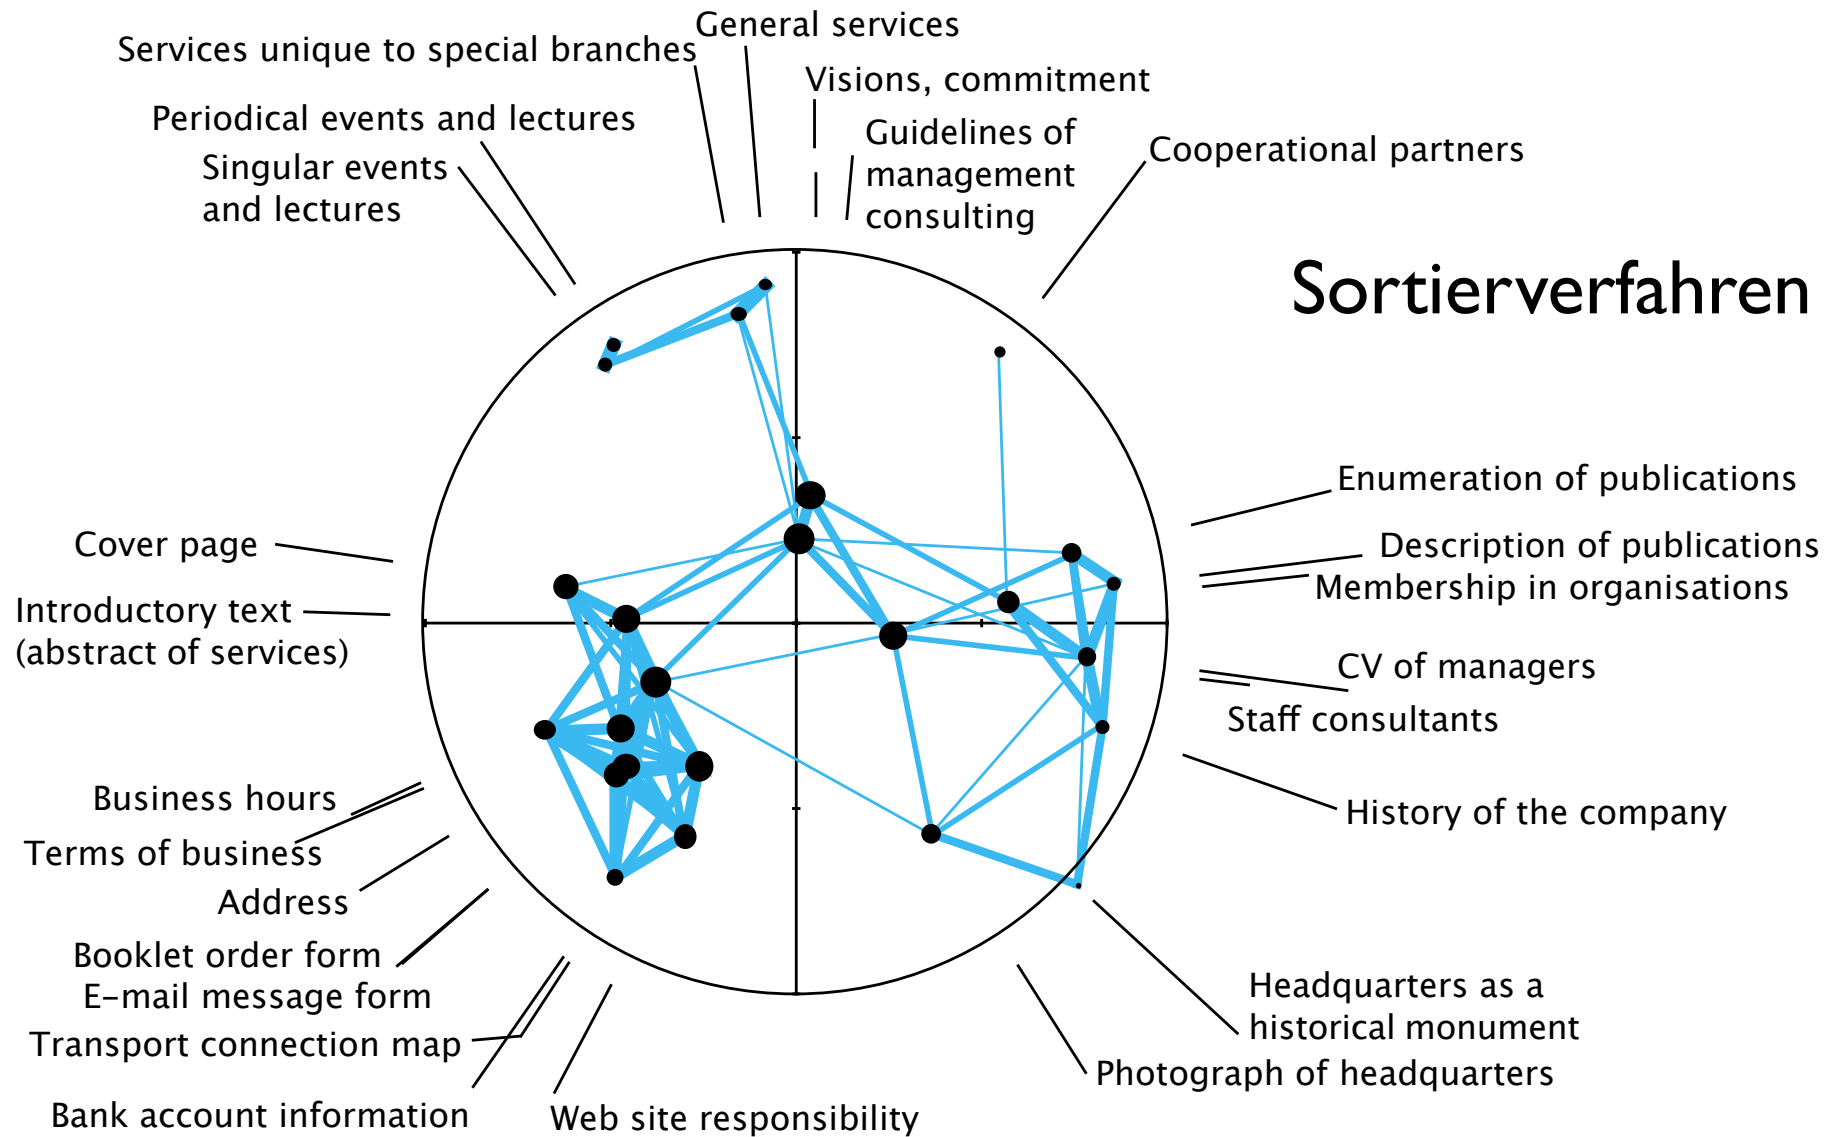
Services unique to special branches
General services
Visions, commitment
Periodical events and lectures
Guidelines of management consulting
Singular events and lectures
Cooperational partners
Sortierverfahren
Enumeration of publications
Cover page
Description of publications
Membership in organisations
Introductory text (abstract of services)
CV of managers
Staff consultants
Business hours
History of the company
Terms of business
Address
Booklet order form
E-mail message form
Headquarters as a historical monument
Transport connection map
Photograph of headquarters
Bank account information
Web site responsibility